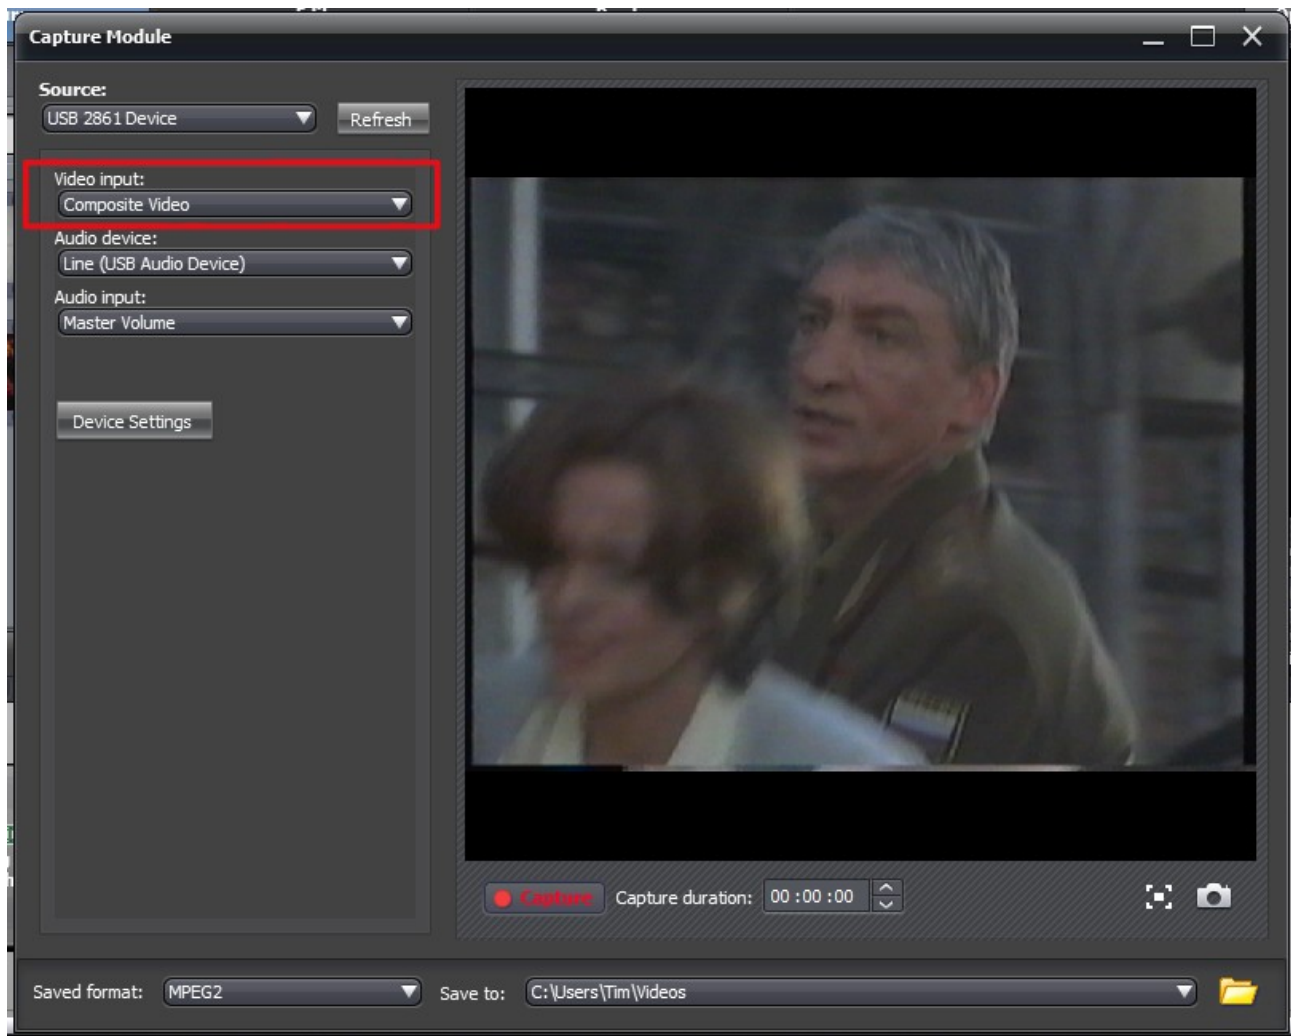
Capture Module

Source:
USB 2861 Device
Refresh

Video input:
Composite Video
Audio device:
Line (USB Audio Device)
Audio input:
Master Volume

Device Settings

Capture
Capture duration:
00 :00 :00

Saved format:
MPEG2
Save to:
C:\Users\Tim\Videos